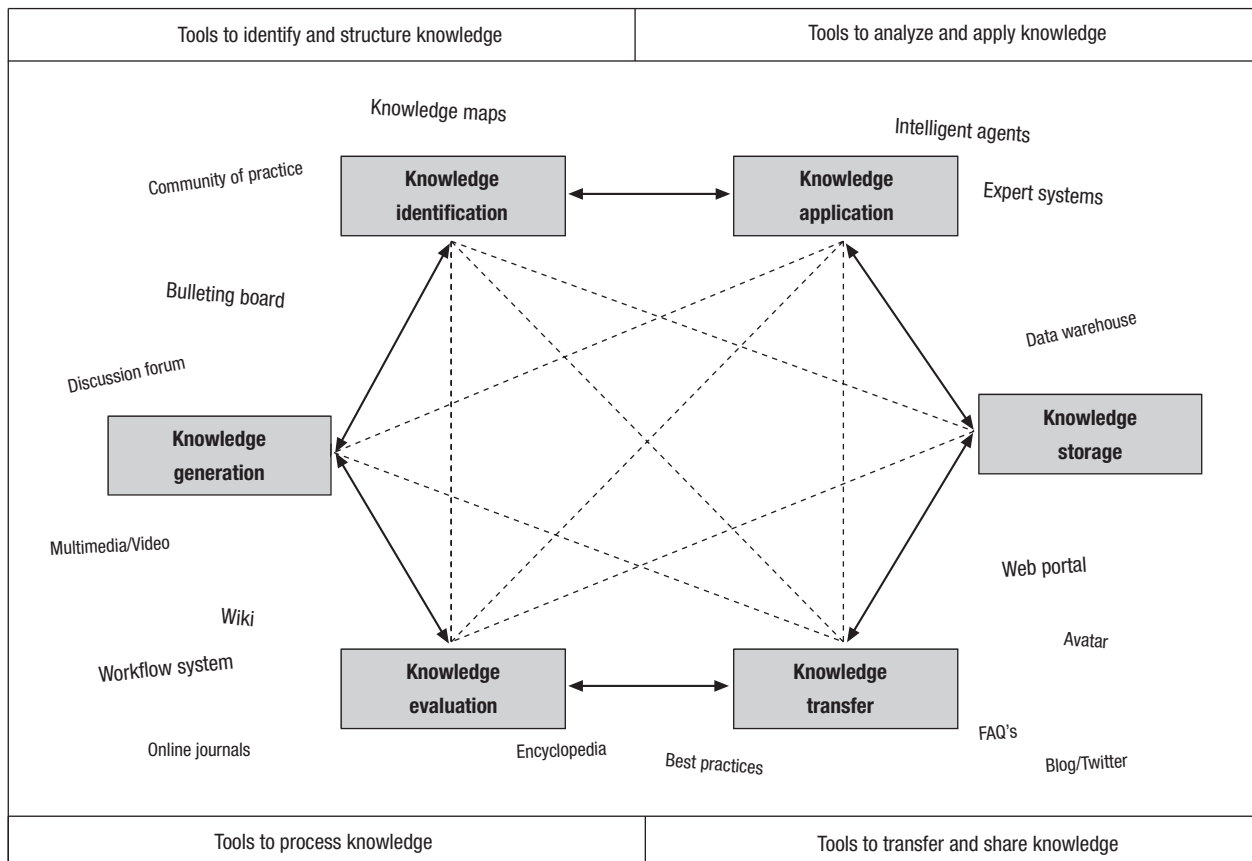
Tools to identify and structure knowledge

Tools to analyze and apply knowledge

Knowledge maps

Intelligent agents

Community of practice

Knowledge identification

Knowledge application

Expert systems

Bulleting board

Data warehouse

Discussion forum

Knowledge generation

Knowledge storage

Multimedia/Video

Web portal

Wiki

Avatar

Workflow system

Knowledge evaluation

Knowledge transfer

Online journals

Encyclopedia

Best practices

FAQ's

Blog/Twitter

Tools to process knowledge

Tools to transfer and share knowledge